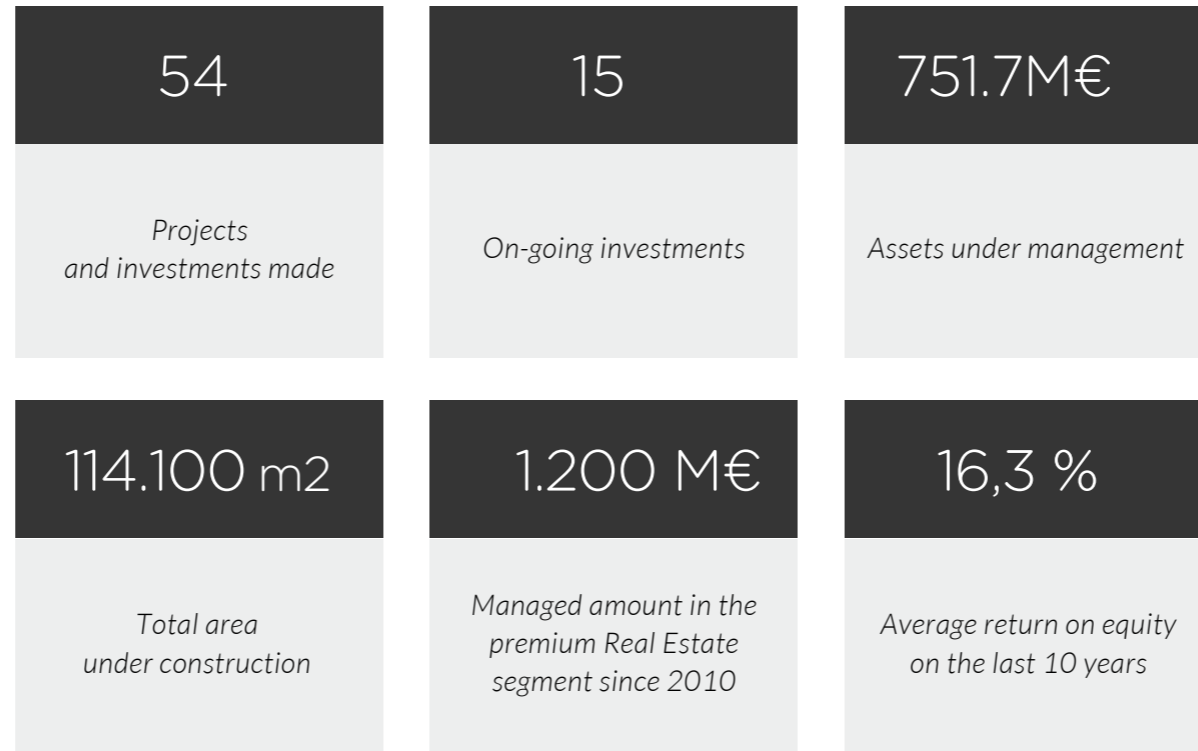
54

Projects
and investments made

15

On-going investments

751.7M€

Assets under management

114.100 m2

Total area
under construction

1.200 M€

Managed amount in the premium Real Estate segment since 2010

16,3 %

Average return on equity on the last 10 years